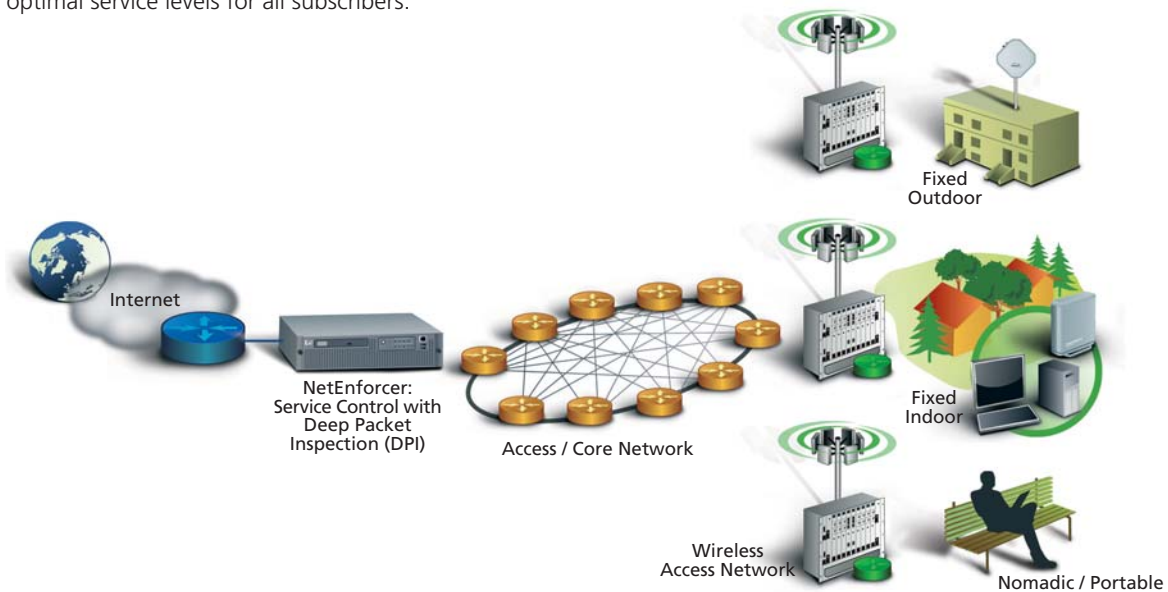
optimal service levels for all subscribers.

Fixed Outdoor

Internet

NetEnforcer: Service Control with Deep Packet Inspection (DPI)

Access / Core Network

Fixed Indoor

Wireless Access Network

Nomadic / Portable